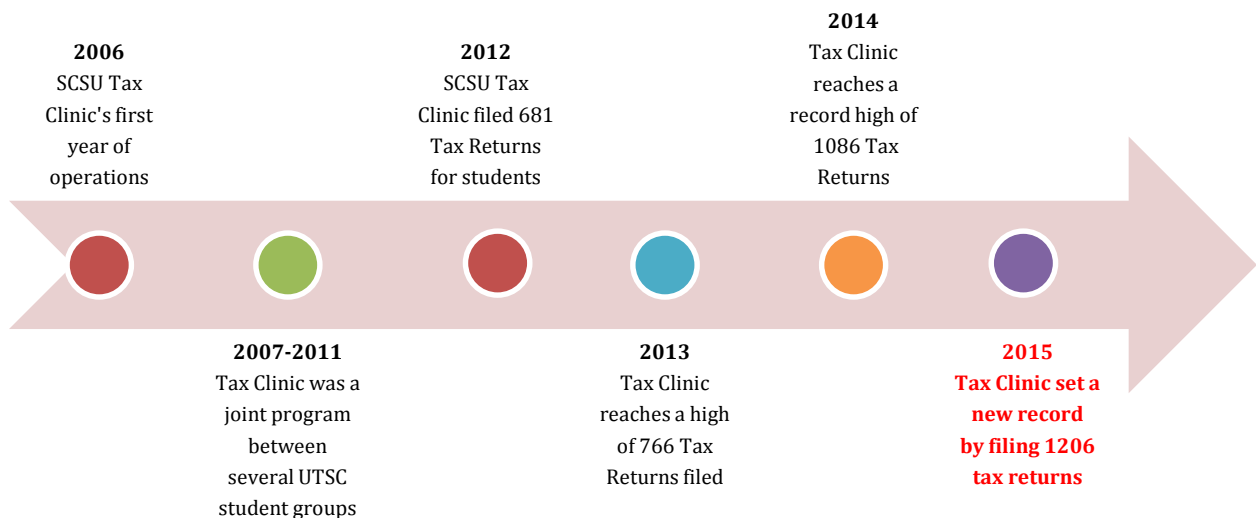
2006
SCSU Tax Clinic's first year of operations

2007-2011
Tax Clinic was a joint program between several UTSC student groups

2012
SCSU Tax Clinic filed 681 Tax Returns for students

2013
Tax Clinic reaches a high of 766 Tax Returns filed

2014
Tax Clinic reaches a record high of 1086 Tax Returns

2015
Tax Clinic set a new record by filing 1206 tax returns